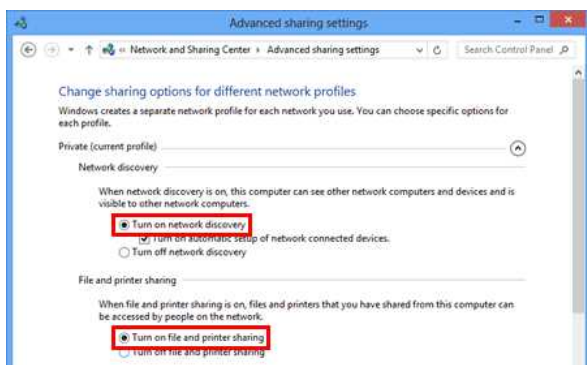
Advanced sharing settings

« Network and Sharing Center › Advanced sharing settings

Search Control Panel

Change sharing options for different network profiles

Windows creates a separate network profile for each network you use. You can choose specific options for each profile.

Private (current profile)

Network discovery

When network discovery is on, this computer can see other network computers and devices and is visible to other network computers.

Turn on network discovery

Turn on automatic setup of network connected devices.

Turn off network discovery

File and printer sharing

When file and printer sharing is on, files and printers that you have shared from this computer can be accessed by people on the network.

Turn on file and printer sharing

Turn off file and printer sharing